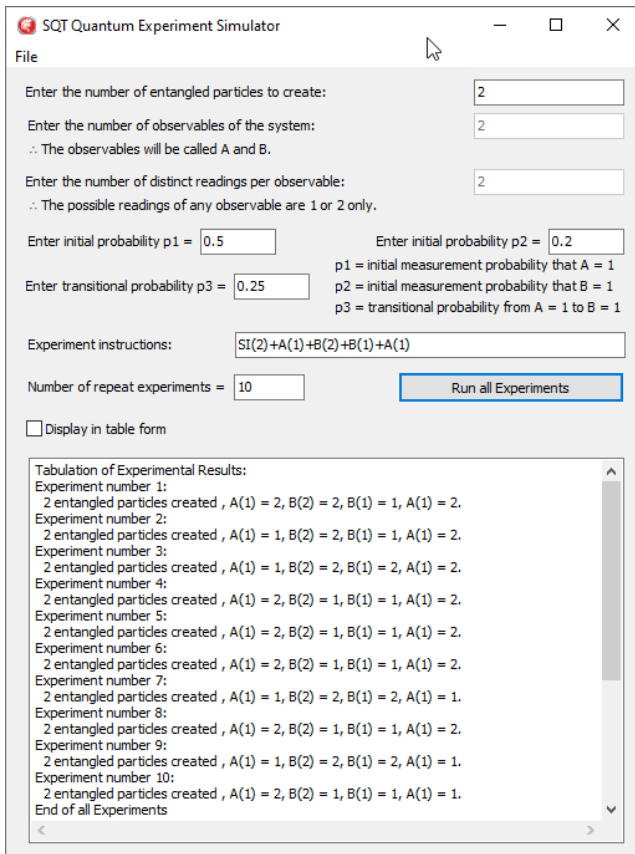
SQT Quantum Experiment Simulator

File

Enter the number of entangled particles to create: 2

Enter the number of observables of the system: 2

∴ The observables will be called A and B.

Enter the number of distinct readings per observable: 2

∴ The possible readings of any observable are 1 or 2 only.

Enter initial probability p1 = 0.5

Enter initial probability p2 = 0.2

p1 = initial measurement probability that A = 1

Enter transitional probability p3 = 0.25

p2 = initial measurement probability that B = 1

p3 = transitional probability from A = 1 to B = 1

Experiment instructions: SI(2)+A(1)+B(2)+B(1)+A(1)

Number of repeat experiments = 10

Run all Experiments

Display in table form

Tabulation of Experimental Results:
Experiment number 1:
2 entangled particles created , A(1) = 2, B(2) = 2, B(1) = 1, A(1) = 2.
Experiment number 2:
2 entangled particles created , A(1) = 1, B(2) = 2, B(1) = 1, A(1) = 2.
Experiment number 3:
2 entangled particles created , A(1) = 1, B(2) = 2, B(1) = 2, A(1) = 2.
Experiment number 4:
2 entangled particles created , A(1) = 2, B(2) = 1, B(1) = 1, A(1) = 2.
Experiment number 5:
2 entangled particles created , A(1) = 2, B(2) = 1, B(1) = 1, A(1) = 2.
Experiment number 6:
2 entangled particles created , A(1) = 2, B(2) = 1, B(1) = 1, A(1) = 2.
Experiment number 7:
2 entangled particles created , A(1) = 1, B(2) = 2, B(1) = 2, A(1) = 1.
Experiment number 8:
2 entangled particles created , A(1) = 2, B(2) = 1, B(1) = 1, A(1) = 2.
Experiment number 9:
2 entangled particles created , A(1) = 1, B(2) = 2, B(1) = 2, A(1) = 1.
Experiment number 10:
2 entangled particles created , A(1) = 2, B(2) = 1, B(1) = 1, A(1) = 1.
End of all Experiments